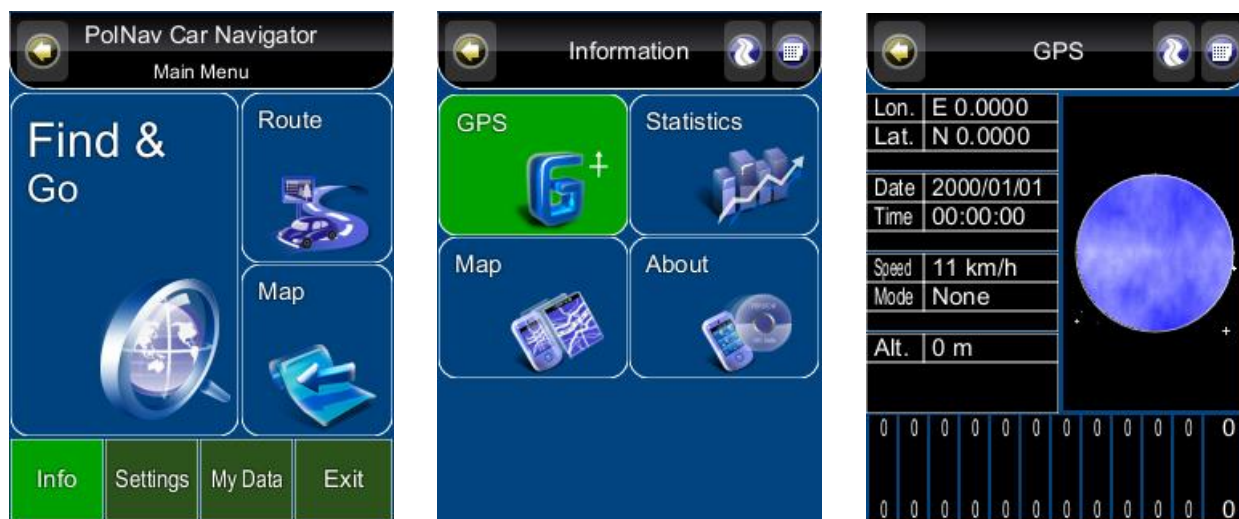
PolNav Car Navigator
Main Menu

Find &
Go

Route

Map

Info
Settings
My Data
Exit

Information

GPS
Statistics
Map
About

GPS

| Lon. | E 0.0000 |
|---|---|
| Lat. | N 0.0000 |
| Date | 2000/01/01 |
| Time | 00:00:00 |
| Speed | 11 km/h |
| Mode | None |
| Alt. | 0 m |

0 0 0 0 0 0 0 0 0 0 0 0
0 0 0 0 0 0 0 0 0 0 0 0